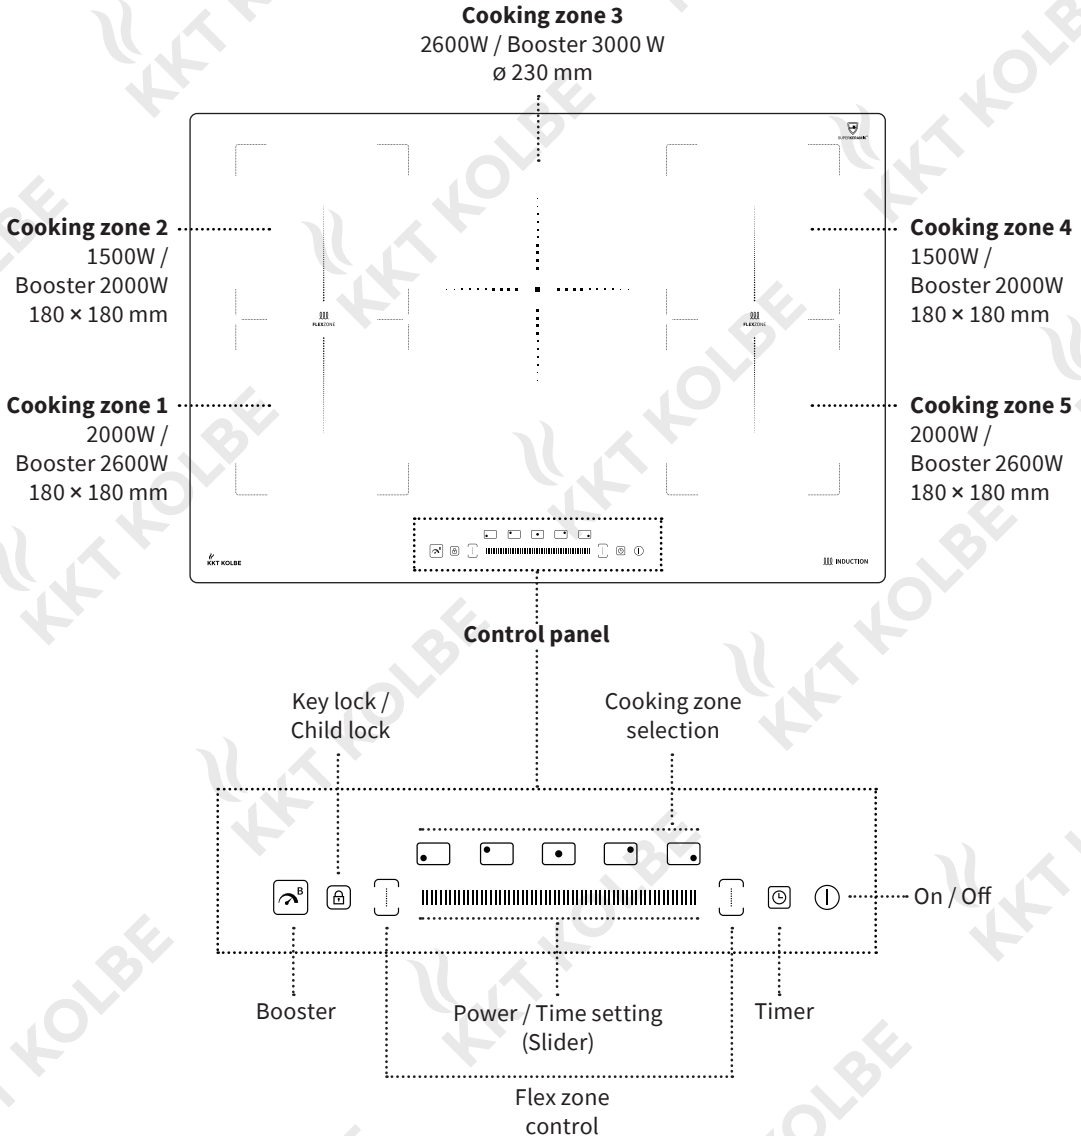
Cooking zone 3
2600W / Booster 3000 W
ø 230 mm

Cooking zone 2
1500W /
Booster 2000W
180 × 180 mm

Cooking zone 1
2000W /
Booster 2600W
180 × 180 mm

Cooking zone 4
1500W /
Booster 2000W
180 × 180 mm

Cooking zone 5
2000W /
Booster 2600W
180 × 180 mm

FLEXZONE

FLEXZONE

KKT KOLBE

INDUCTION

Control panel

Key lock /
Child lock

Cooking zone
selection

B

On / Off

Booster

Power / Time setting
(Slider)

Timer

Flex zone
control

KKT KOLBE